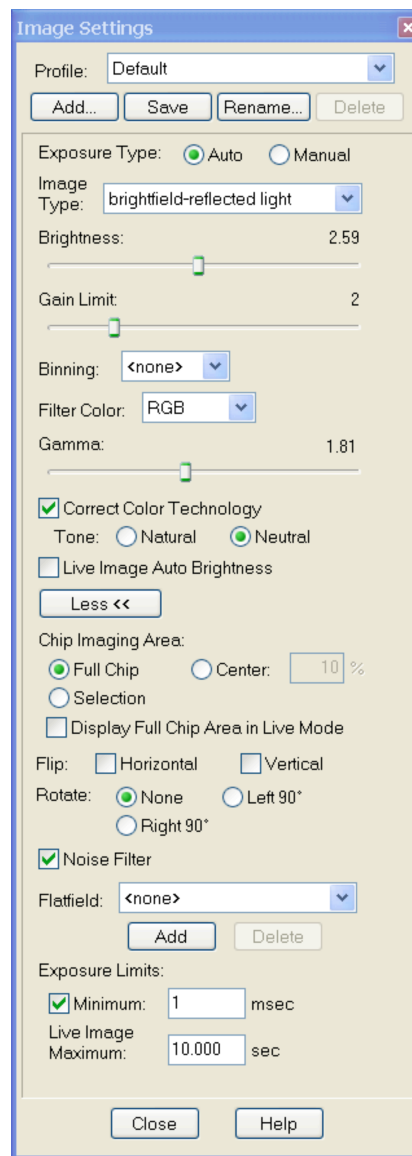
Image Settings

Profile: Default

Add... Save Rename... Delete

Exposure Type: Auto Manual

Image Type: brightfield-reflected light

Brightness: 2.59

Gain Limit: 2

Binning: <none>

Filter Color: RGB

Gamma: 1.81

Correct Color Technology

Tone: Natural Neutral

Live Image Auto Brightness

Less <<

Chip Imaging Area:

Full Chip Center: 10 %

Selection

Display Full Chip Area in Live Mode

Flip: Horizontal Vertical

Rotate: None Left 90°

Right 90°

Noise Filter

Flatfield: <none>

Add Delete

Exposure Limits:

Minimum: 1 msec

Live Image Maximum: 10.000 sec

Close Help